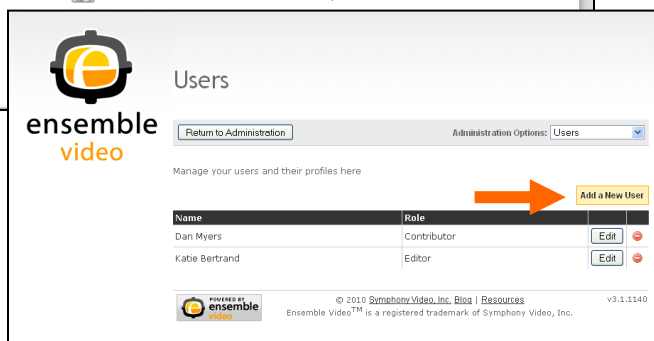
ensemble video

Users

Return to Administration

Administration Options: Users

Manage your users and their profiles here

Add a New User

| Name | Role | | |
|---|---|---|---|
| Dan Myers | Contributor | Edit | |
| Katie Bertrand | Editor | Edit | |

POWERED BY ensemble video

© 2010 Symphony Video, Inc. Blog | Resources
Ensemble Video$^{TM}$ is a registered trademark of Symphony Video, Inc.

v3.1.1140